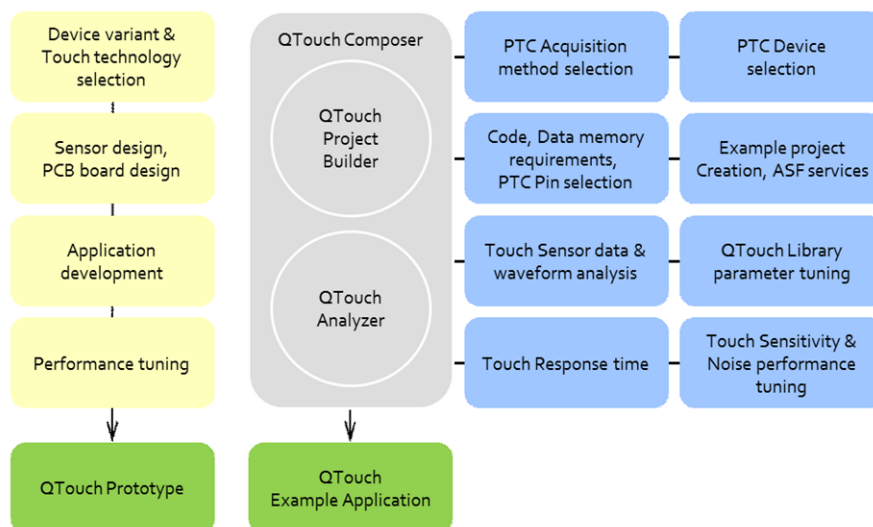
Device variant & Touch technology selection

Sensor design, PCB board design

Application development

Performance tuning

QTouch Prototype

QTouch Composer

QTouch Project Builder

QTouch Analyzer

QTouch Example Application

PTC Acquisition method selection

PTC Device selection

Code, Data memory requirements, PTC Pin selection

Example project Creation, ASF services

Touch Sensor data & waveform analysis

QTouch Library parameter tuning

Touch Response time

Touch Sensitivity & Noise performance tuning